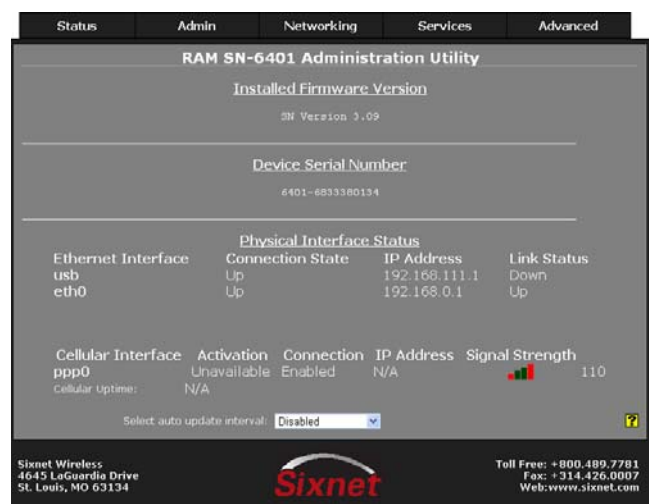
Status | Admin | Networking | Services | Advanced

RAM SN-6401 Administration Utility

Installed Firmware Version

SN Version 3.09

Device Serial Number

6401-6833380134

Physical Interface Status

| Ethernet Interface | Connection State | IP Address | Link Status |
|---|---|---|---|
| usb | Up | 192.168.111.1 | Down |
| eth0 | Up | 192.168.0.1 | Up |

| Cellular Interface | Activation | Connection | IP Address | Signal Strength |
|---|---|---|---|---|
| ppp0 | Unavailable | Enabled | N/A | 110 |
| Cellular Uptime: | N/A | | | |

Select auto update interval: Disabled

?

Sixnet Wireless
4645 LaGuardia Drive
St. Louis, MO 63134

Sixnet

Toll Free: +800.489.7781
Fax: +314.426.0007
Web:www.sixnet.com